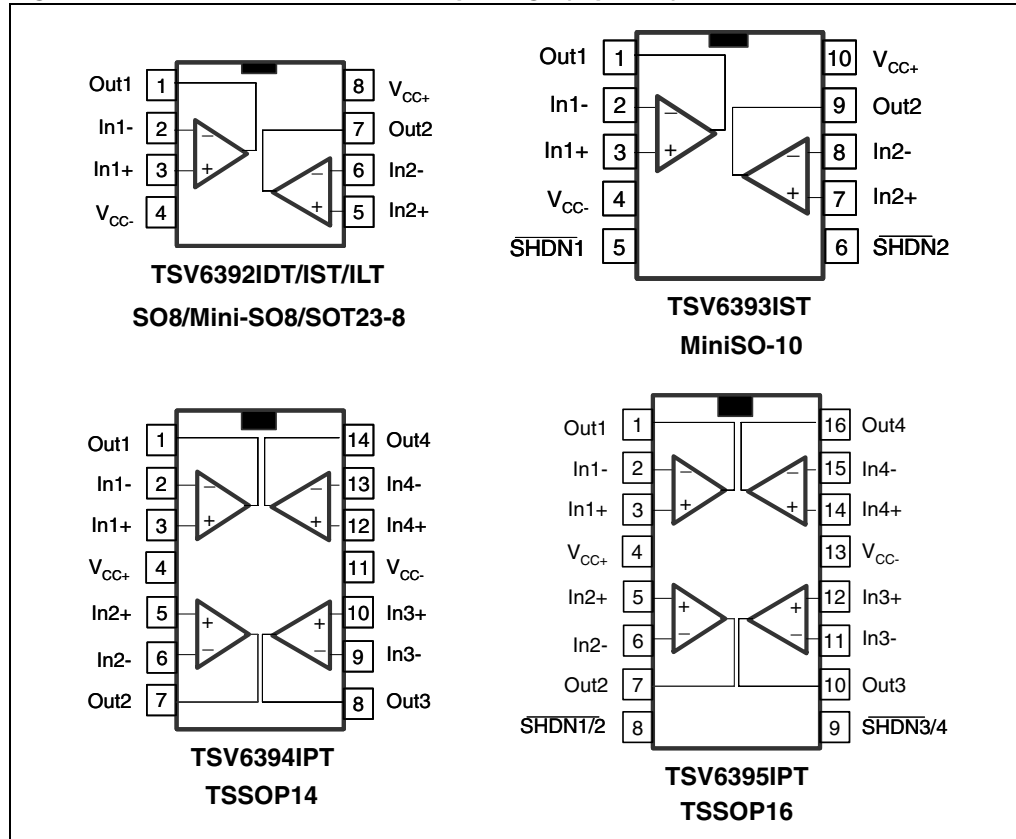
Out1 1
In1- 2
In1+ 3
$V_{CC-}$ 4
8 $V_{CC+}$
7 Out2
6 In2-
5 In2+
TSV6392IDT/IST/ILT
SO8/Mini-SO8/SOT23-8

Out1 1
In1- 2
In1+ 3
$V_{CC-}$ 4
$\overline{SHDN}1$ 5
10 $V_{CC+}$
9 Out2
8 In2-
7 In2+
6 $\overline{SHDN}2$
TSV6393IST
MiniSO-10

Out1 1
In1- 2
In1+ 3
$V_{CC+}$ 4
In2+ 5
In2- 6
Out2 7
14 Out4
13 In4-
12 In4+
11 $V_{CC-}$
10 In3+
9 In3-
8 Out3
TSV6394IPT
TSSOP14

Out1 1
In1- 2
In1+ 3
$V_{CC+}$ 4
In2+ 5
In2- 6
Out2 7
$\overline{SHDN1/2}$ 8
16 Out4
15 In4-
14 In4+
13 $V_{CC-}$
12 In3+
11 In3-
10 Out3
9 $\overline{SHDN3/4}$
TSV6395IPT
TSSOP16